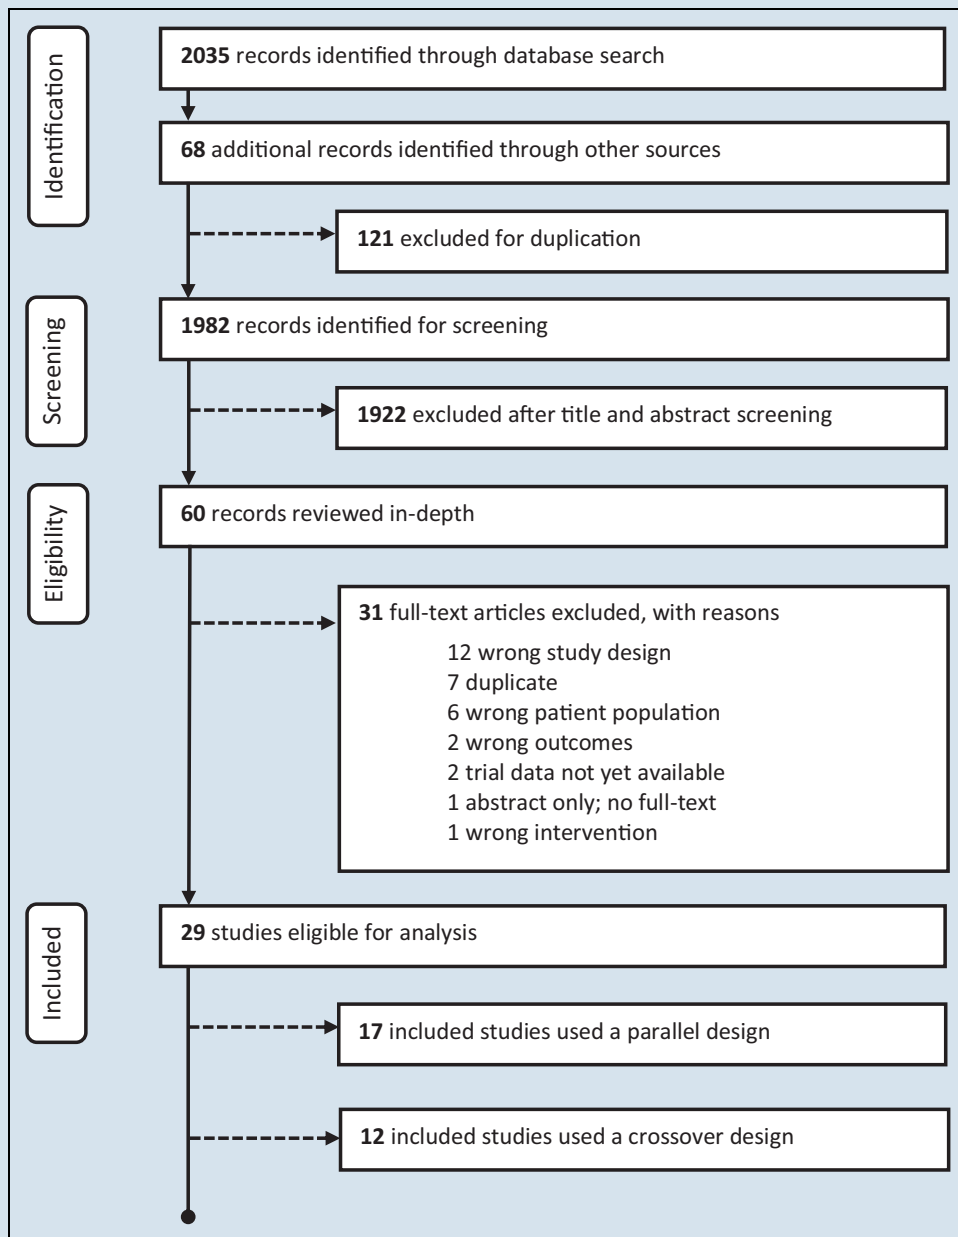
Identification

2035 records identified through database search

68 additional records identified through other sources

121 excluded for duplication

Screening

1982 records identified for screening

1922 excluded after title and abstract screening

Eligibility

60 records reviewed in-depth

31 full-text articles excluded, with reasons
12 wrong study design
7 duplicate
6 wrong patient population
2 wrong outcomes
2 trial data not yet available
1 abstract only; no full-text
1 wrong intervention

Included

29 studies eligible for analysis

17 included studies used a parallel design

12 included studies used a crossover design